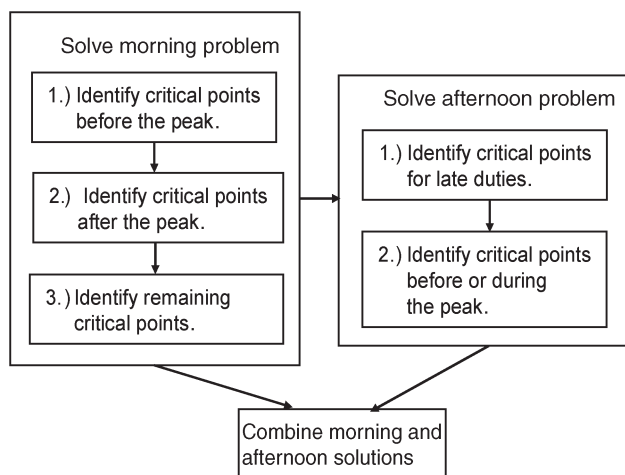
Solve morning problem

1.) Identify critical points before the peak.

2.) Identify critical points after the peak.

3.) Identify remaining critical points.

Solve afternoon problem

1.) Identify critical points for late duties.

2.) Identify critical points before or during the peak.

Combine morning and afternoon solutions